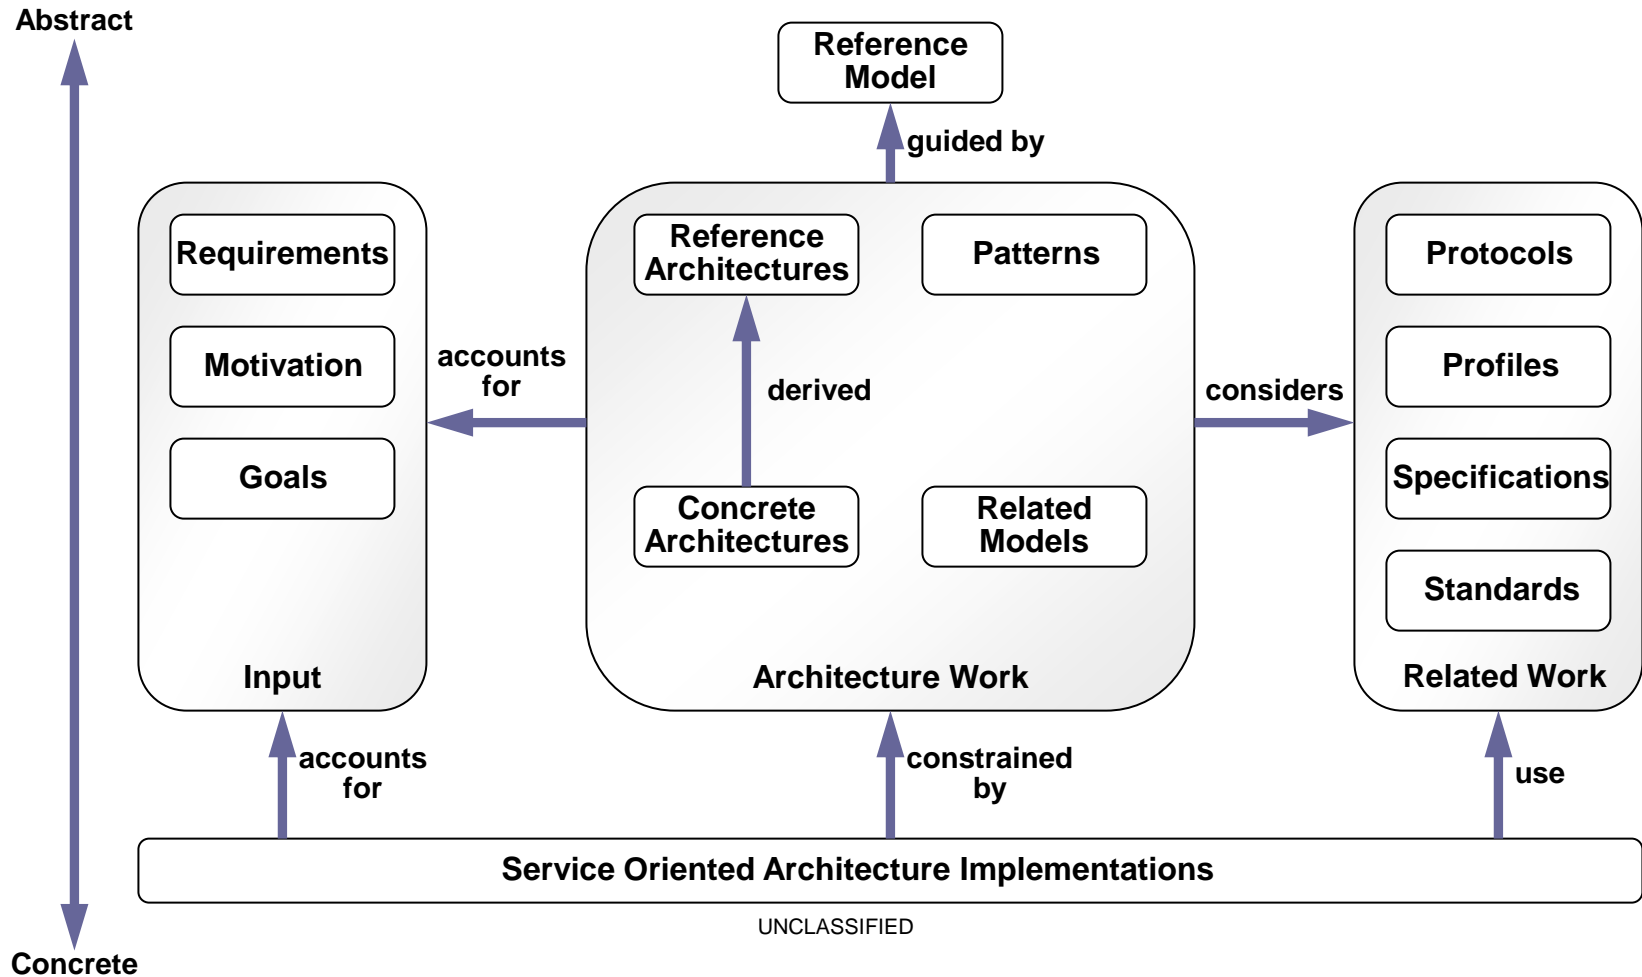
Abstract

Reference Model

guided by

Requirements

Motivation

Goals

Input

accounts for

Reference Architectures

Patterns

derived

Concrete Architectures

Related Models

Architecture Work

considers

Protocols

Profiles

Specifications

Standards

Related Work

accounts for

constrained by

use

Service Oriented Architecture Implementations

UNCLASSIFIED

Concrete